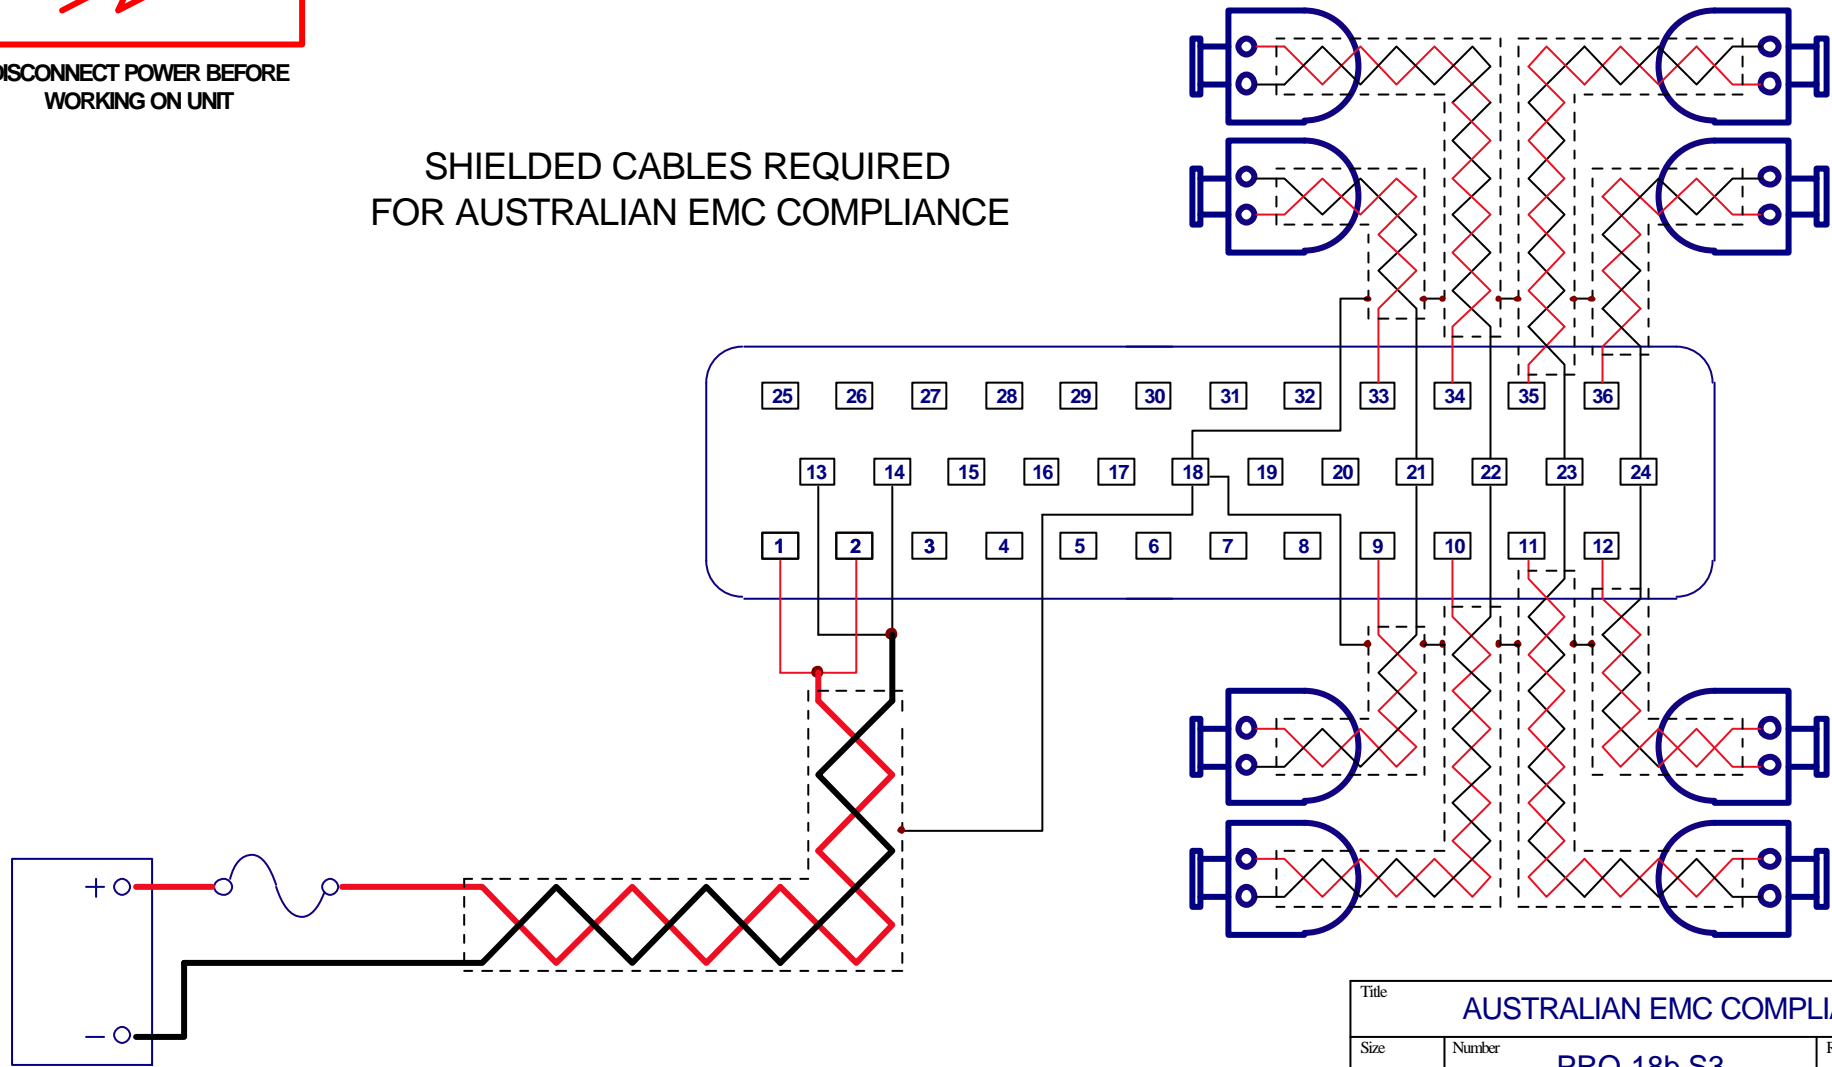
DISCONNECT POWER BEFORE WORKING ON UNIT

SHIELDED CABLES REQUIRED FOR AUSTRALIAN EMC COMPLIANCE

25 26 27 28 29 30 31 32 33 34 35 36

13 14 15 16 17 18 19 20 21 22 23 24

1 2 3 4 5 6 7 8 9 10 11 12

+

−

Title
AUSTRALIAN EMC COMPLI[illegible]

Size
Number
PRO 18b S3